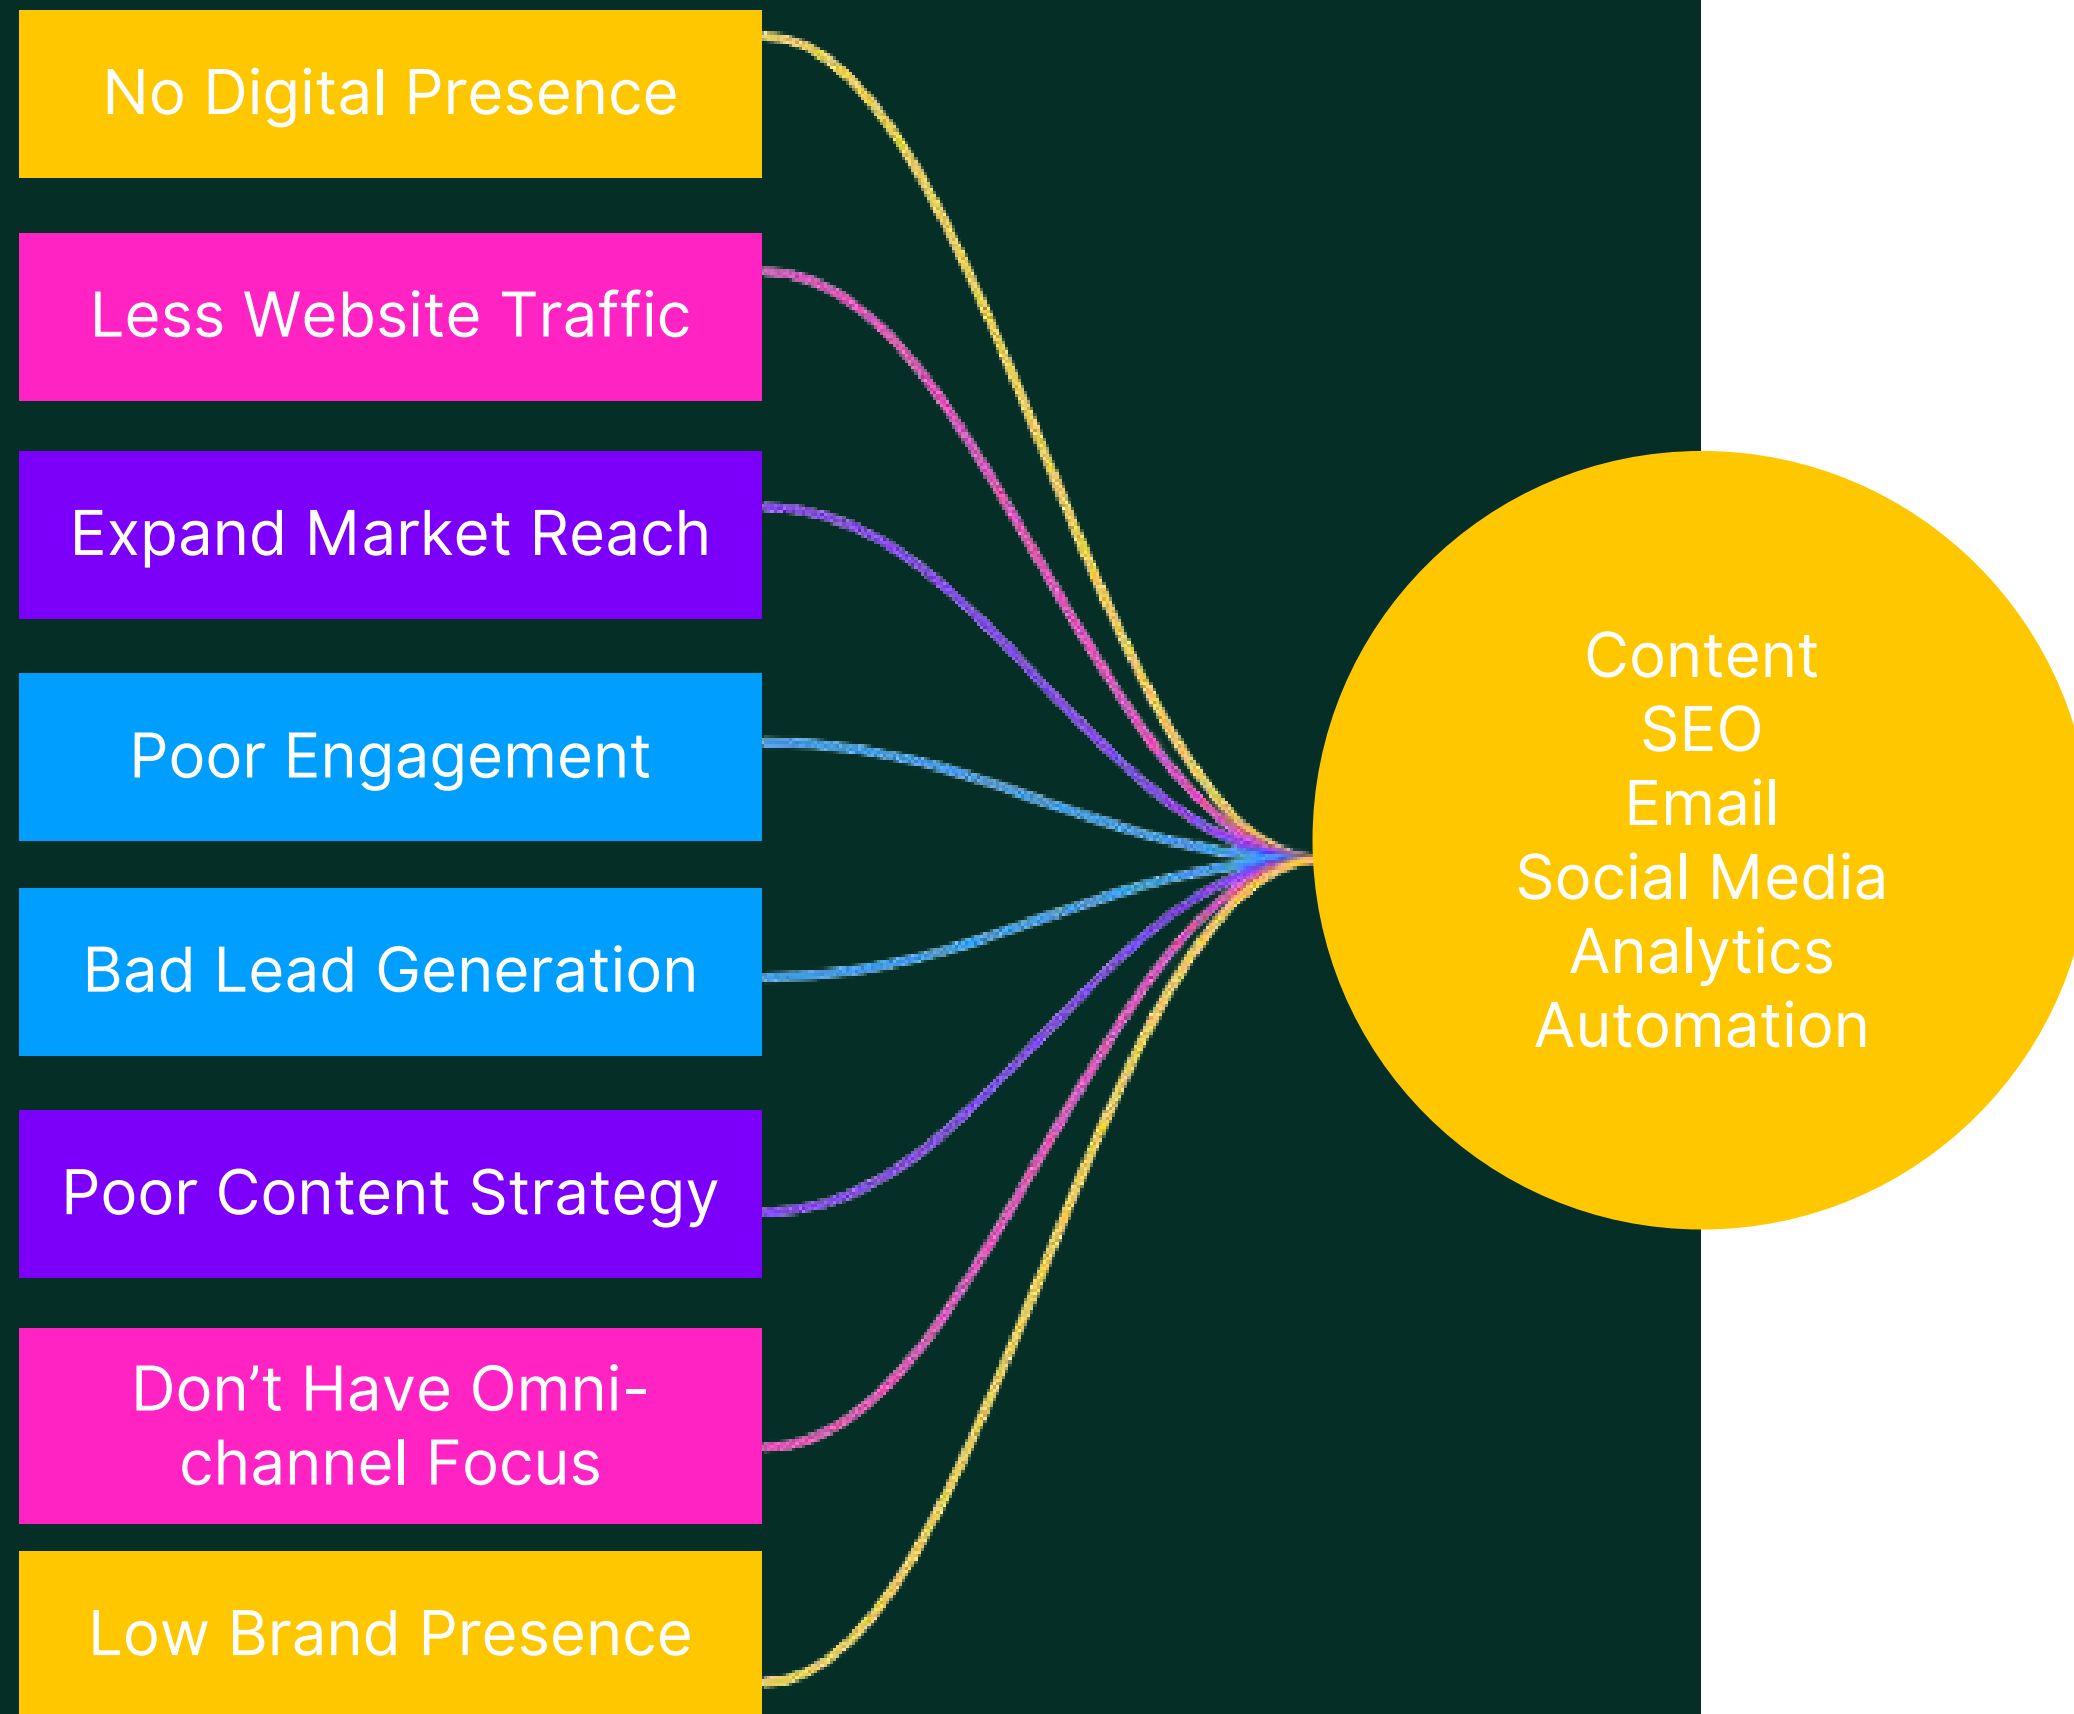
No Digital Presence

Less Website Traffic

Expand Market Reach

Poor Engagement

Bad Lead Generation

Poor Content Strategy

Don’t Have Omni-channel Focus

Low Brand Presence

Content
SEO
Email
Social Media
Analytics
Automation